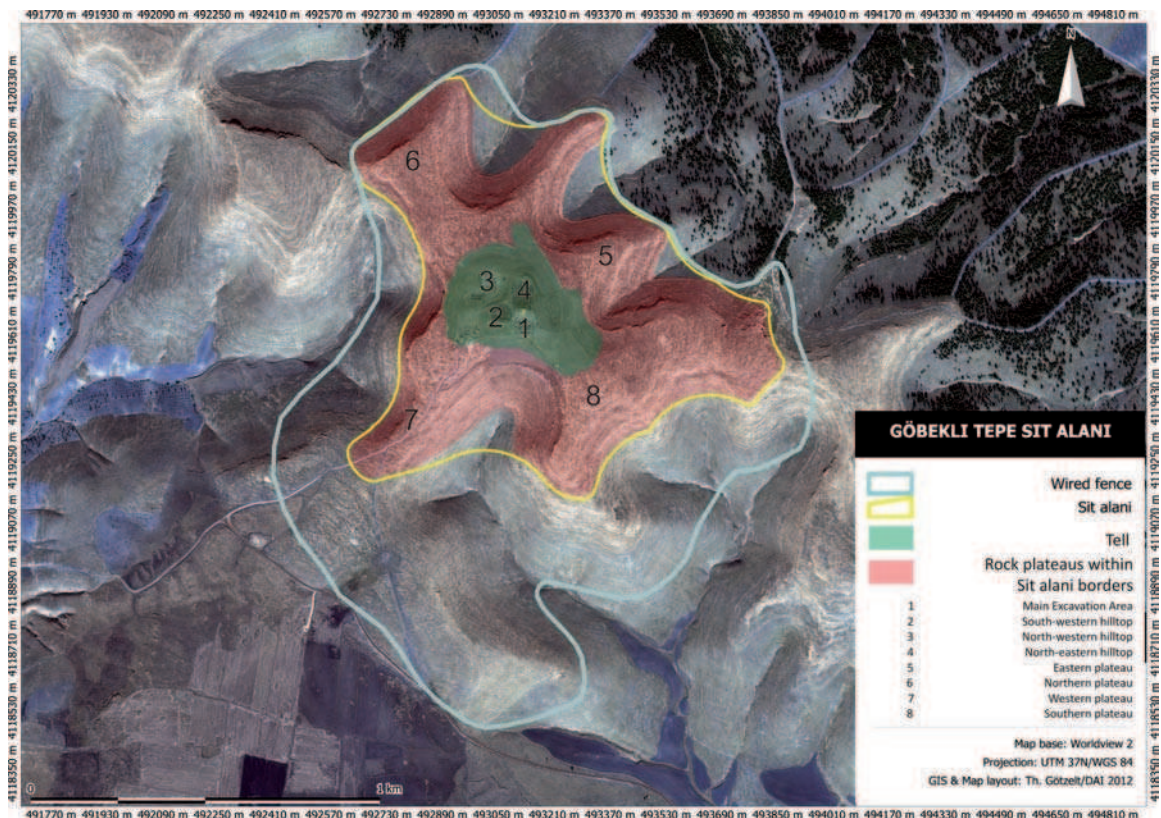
491770 m 491930 m 492090 m 492250 m 492410 m 492570 m 492730 m 492890 m 493050 m 493210 m 493370 m 493530 m 493690 m 493850 m 494010 m 494170 m 494330 m 494490 m 494650 m 494810 m

4120330 m 4120150 m 4119970 m 4119790 m 4119610 m 4119430 m 4119250 m 4119070 m 4118890 m 4118710 m 4118530 m 4118350 m

N

6

5

3

4

2

1

7

8

GÖBEKLI TEPE SIT ALANI

Wired fence

Sit alani

Tell

Rock plateaus within Sit alani borders

1 Main Excavation Area
2 South-western hilltop
3 North-western hilltop
4 North-eastern hilltop
5 Eastern plateau
6 Northern plateau
7 Western plateau
8 Southern plateau

Map base: Worldview 2
Projection: UTM 37N/WGS 84
GIS & Map layout: Th. Götzelt/DAI 2012

0

1 km

491770 m 491930 m 492090 m 492250 m 492410 m 492570 m 492730 m 492890 m 493050 m 493210 m 493370 m 493530 m 493690 m 493850 m 494010 m 494170 m 494330 m 494490 m 494650 m 494810 m